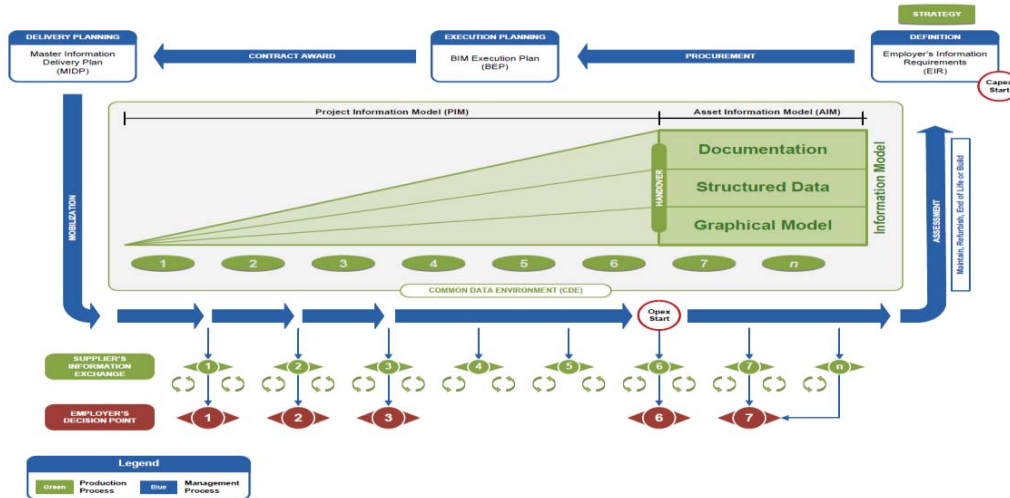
STRATEGY

DELIVERY PLANNING
Master Information Delivery Plan (MIDP)

CONTRACT AWARD

EXECUTION PLANNING
BIM Execution Plan (BEP)

PROCUREMENT

DEFINITION
Employer's Information Requirements (EIR)

Capex Start

Project Information Model (PIM)

Asset Information Model (AIM)

Documentation

Structured Data

Graphical Model

HANDOVER

Information Model

MOBILIZATION

ASSESSMENT

Maintain, Refurbish, End of Life or Build

1 2 3 4 5 6 7 n

COMMON DATA ENVIRONMENT (CDE)

Opex Start

SUPPLIER'S INFORMATION EXCHANGE

1 2 3 4 5 6 7 n

EMPLOYER'S DECISION POINT

1 2 3 6 7

Legend
Green Production Process
Blue Management Process